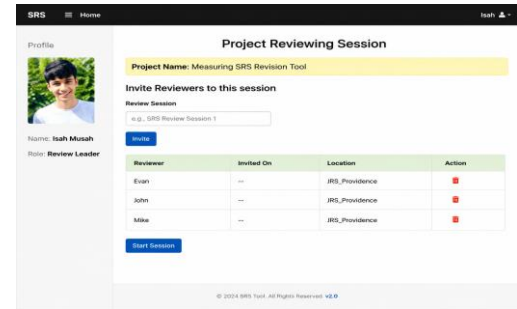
SRS ≡ Home Isah

Profile

Name: Isah Musah
Role: Review Leader

Project Reviewing Session

Project Name: Measuring SRS Revision Tool

Invite Reviewers to this session

Review Session

e.g., SRS Review Session 1

Invite

| Reviewer | Invited On | Location | Action |
|---|---|---|---|
| Evan | -- | JRS_Providence | |
| John | -- | JRS_Providence | |
| Mike | -- | JRS_Providence | |

Start Session

© 2024 SRS Tool. All Rights Reserved. v2.0